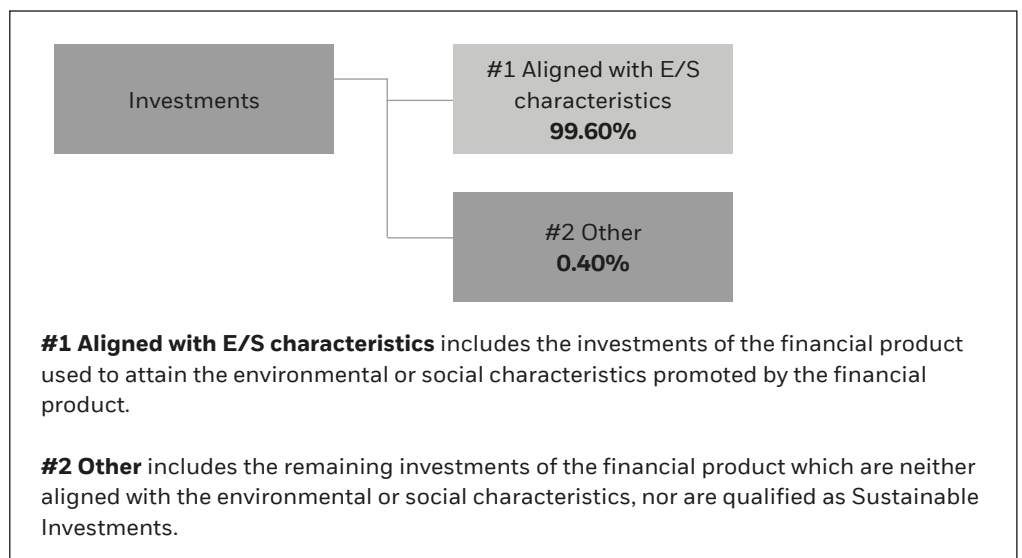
Investments

#1 Aligned with E/S characteristics
**99.60%**

#2 Other
**0.40%**

**#1 Aligned with E/S characteristics** includes the investments of the financial product used to attain the environmental or social characteristics promoted by the financial product.

**#2 Other** includes the remaining investments of the financial product which are neither aligned with the environmental or social characteristics, nor are qualified as Sustainable Investments.